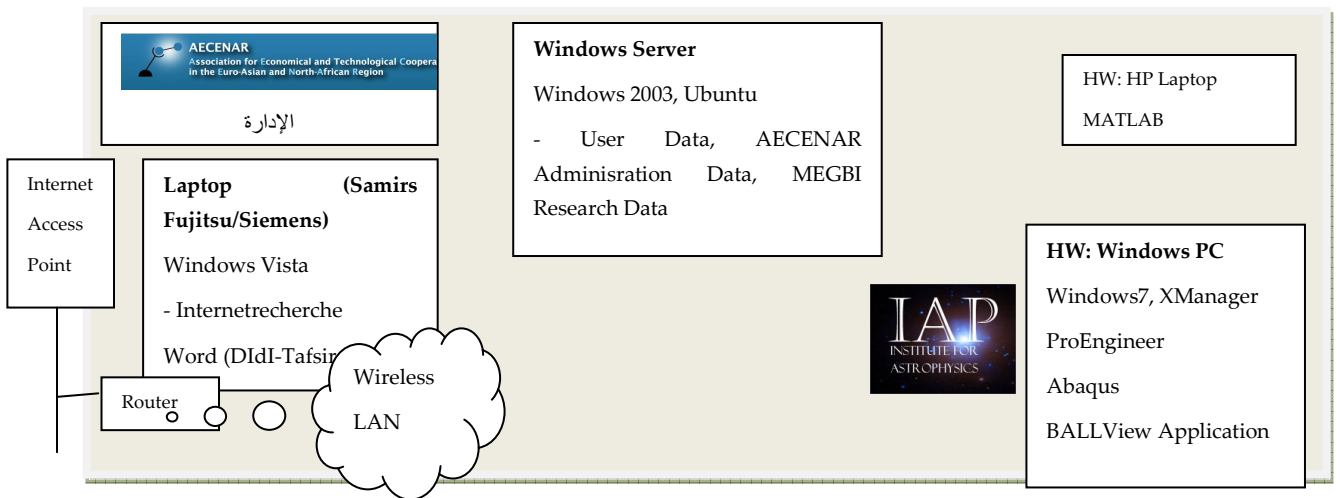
AECENAR
Association for Economical and Technological Coopera
in the Euro-Asian and North-African Region

الإدارة

Windows Server

Windows 2003, Ubuntu

- User Data, AECENAR Adminisration Data, MEGBI Research Data

HW: HP Laptop

MATLAB

Internet Access Point

Laptop (Samirs Fujitsu/Siemens)

Windows Vista

- Internetrecherche

Word (DIdI-Tafsir

Router

Wireless LAN

IAP
INSTITUTE FOR ASTROPHYSICS

HW: Windows PC

Windows7, XManager

ProEngineer

Abaqus

BALLView Application